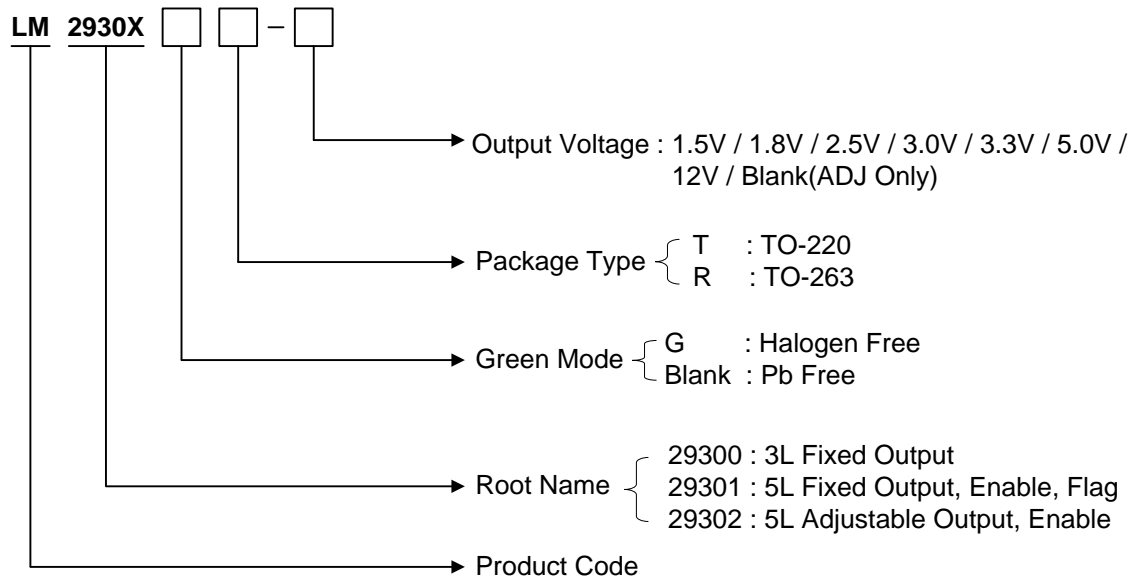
LM 2930X – 

Output Voltage : 1.5V / 1.8V / 2.5V / 3.0V / 3.3V / 5.0V / 12V / Blank(ADJ Only)

Package Type
T : TO-220
R : TO-263

Green Mode
G : Halogen Free
Blank : Pb Free

Root Name
29300 : 3L Fixed Output
29301 : 5L Fixed Output, Enable, Flag
29302 : 5L Adjustable Output, Enable

Product Code